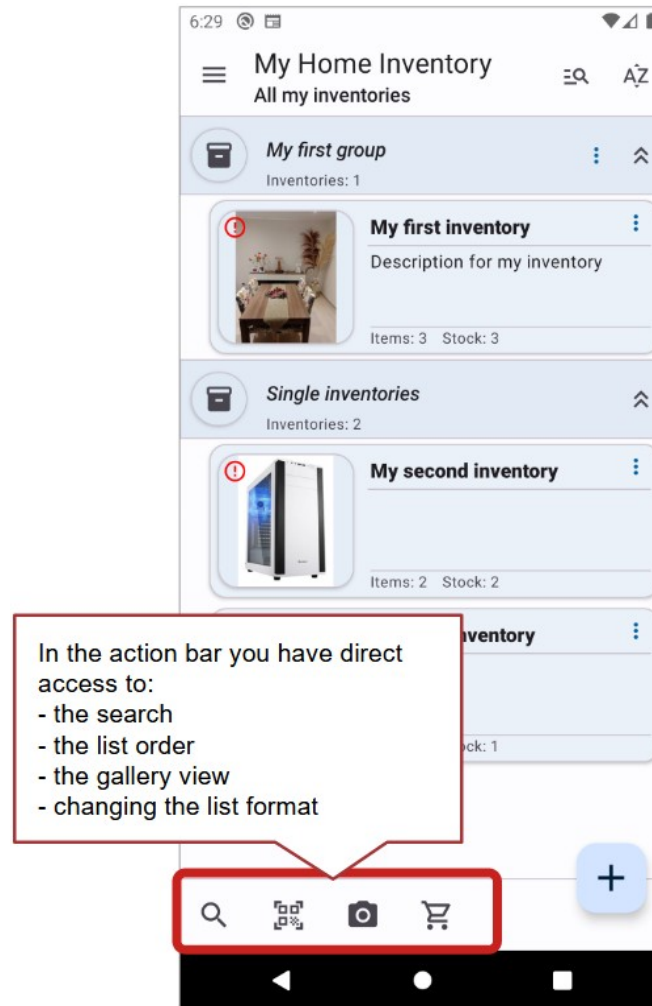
6:29

My Home Inventory
All my inventories

AZ

My first group
Inventories: 1

My first inventory
Description for my inventory
Items: 3 Stock: 3

Single inventories
Inventories: 2

My second inventory
Items: 2 Stock: 2

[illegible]nventory
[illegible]ck: 1

In the action bar you have direct access to:
- the search
- the list order
- the gallery view
- changing the list format

+